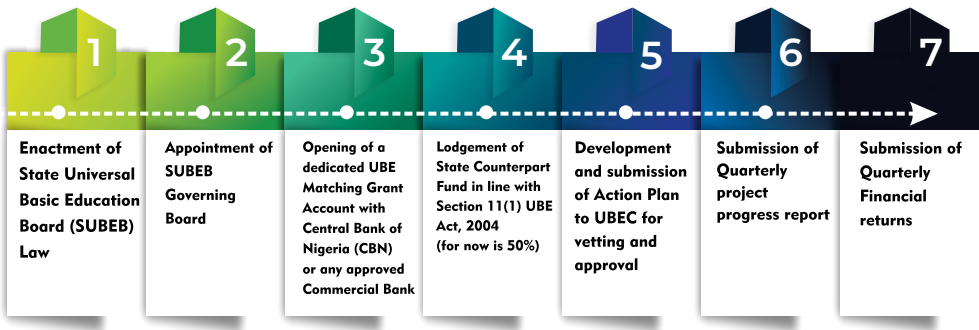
1

Enactment of State Universal Basic Education Board (SUBEB) Law

2

Appointment of SUBEB Governing Board

3

Opening of a dedicated UBE Matching Grant Account with Central Bank of Nigeria (CBN) or any approved Commercial Bank

4

Lodgement of State Counterpart Fund in line with Section 11(1) UBE Act, 2004 (for now is 50%)

5

Development and submission of Action Plan to UBEC for vetting and approval

6

Submission of Quarterly project progress report

7

Submission of Quarterly Financial returns